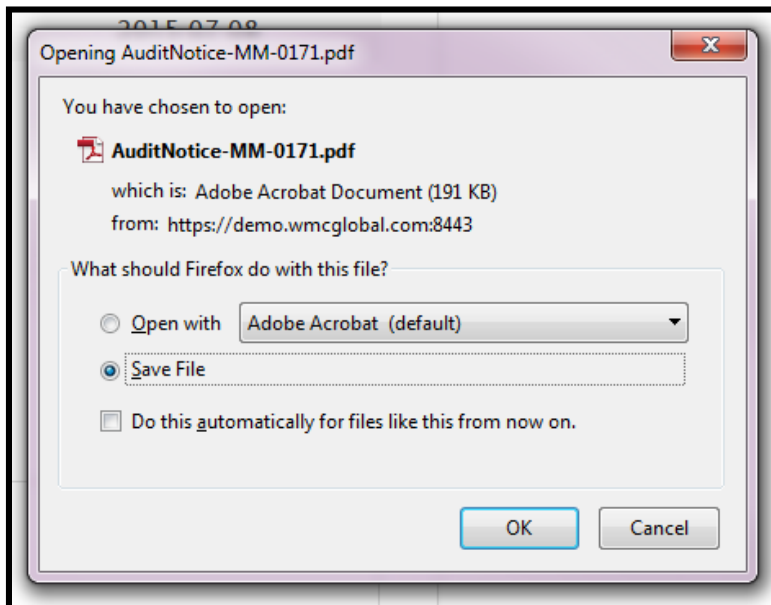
2015-07-08

Opening AuditNotice-MM-0171.pdf

You have chosen to open:

AuditNotice-MM-0171.pdf

which is: Adobe Acrobat Document (191 KB)

from: https://demo.wmcglobal.com:8443

What should Firefox do with this file?

Open with Adobe Acrobat (default)

Save File

Do this automatically for files like this from now on.

OK Cancel